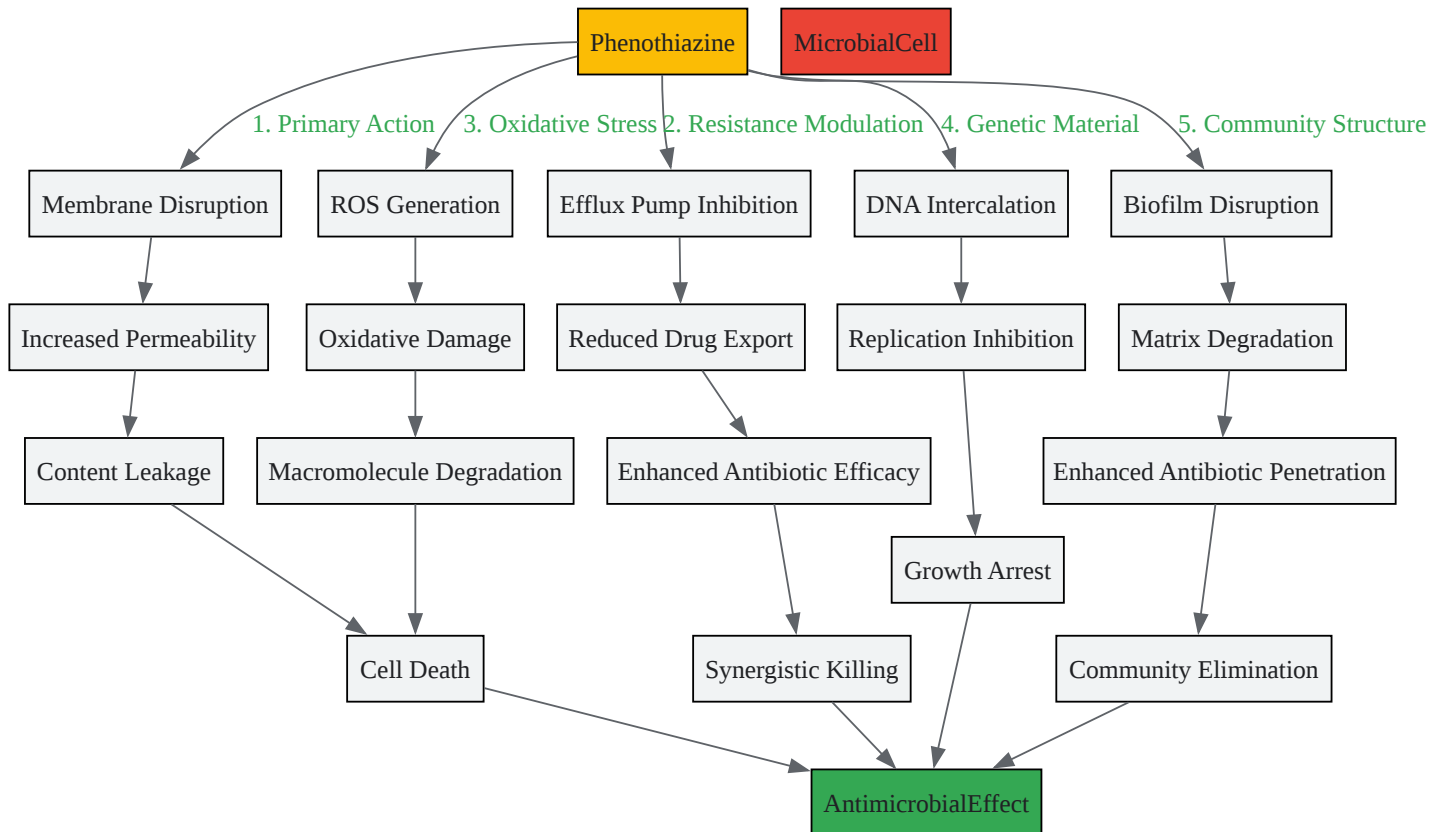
Phenothiazine

MicrobialCell

1. Primary Action

3. Oxidative Stress

2. Resistance Modulation

4. Genetic Material

5. Community Structure

Membrane Disruption

ROS Generation

Efflux Pump Inhibition

DNA Intercalation

Biofilm Disruption

Increased Permeability

Oxidative Damage

Reduced Drug Export

Replication Inhibition

Matrix Degradation

Content Leakage

Macromolecule Degradation

Enhanced Antibiotic Efficacy

Enhanced Antibiotic Penetration

Growth Arrest

Cell Death

Synergistic Killing

Community Elimination

AntimicrobialEffect